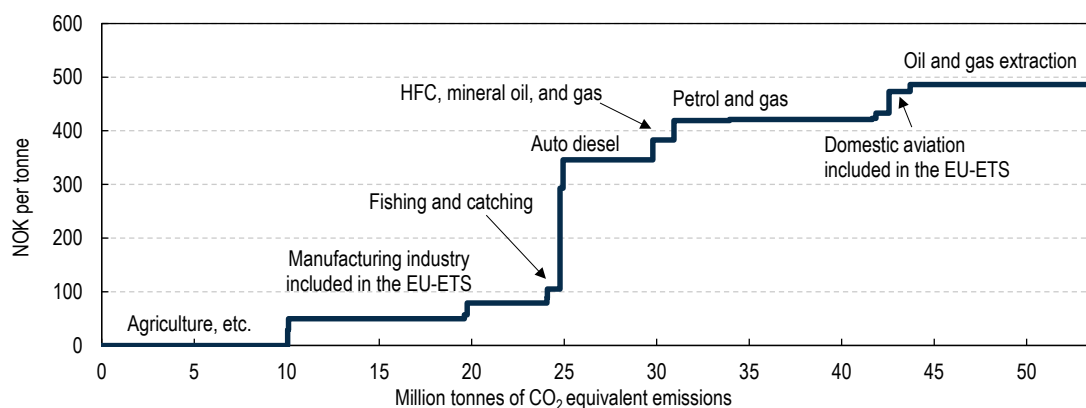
600
500
400
300
200
100
0
NOK per tonne
Oil and gas extraction
HFC, mineral oil, and gas
Petrol and gas
Auto diesel
Domestic aviation included in the EU-ETS
Fishing and catching
Manufacturing industry included in the EU-ETS
Agriculture, etc.
0 5 10 15 20 25 30 35 40 45 50
Million tonnes of $CO_2$ equivalent emissions